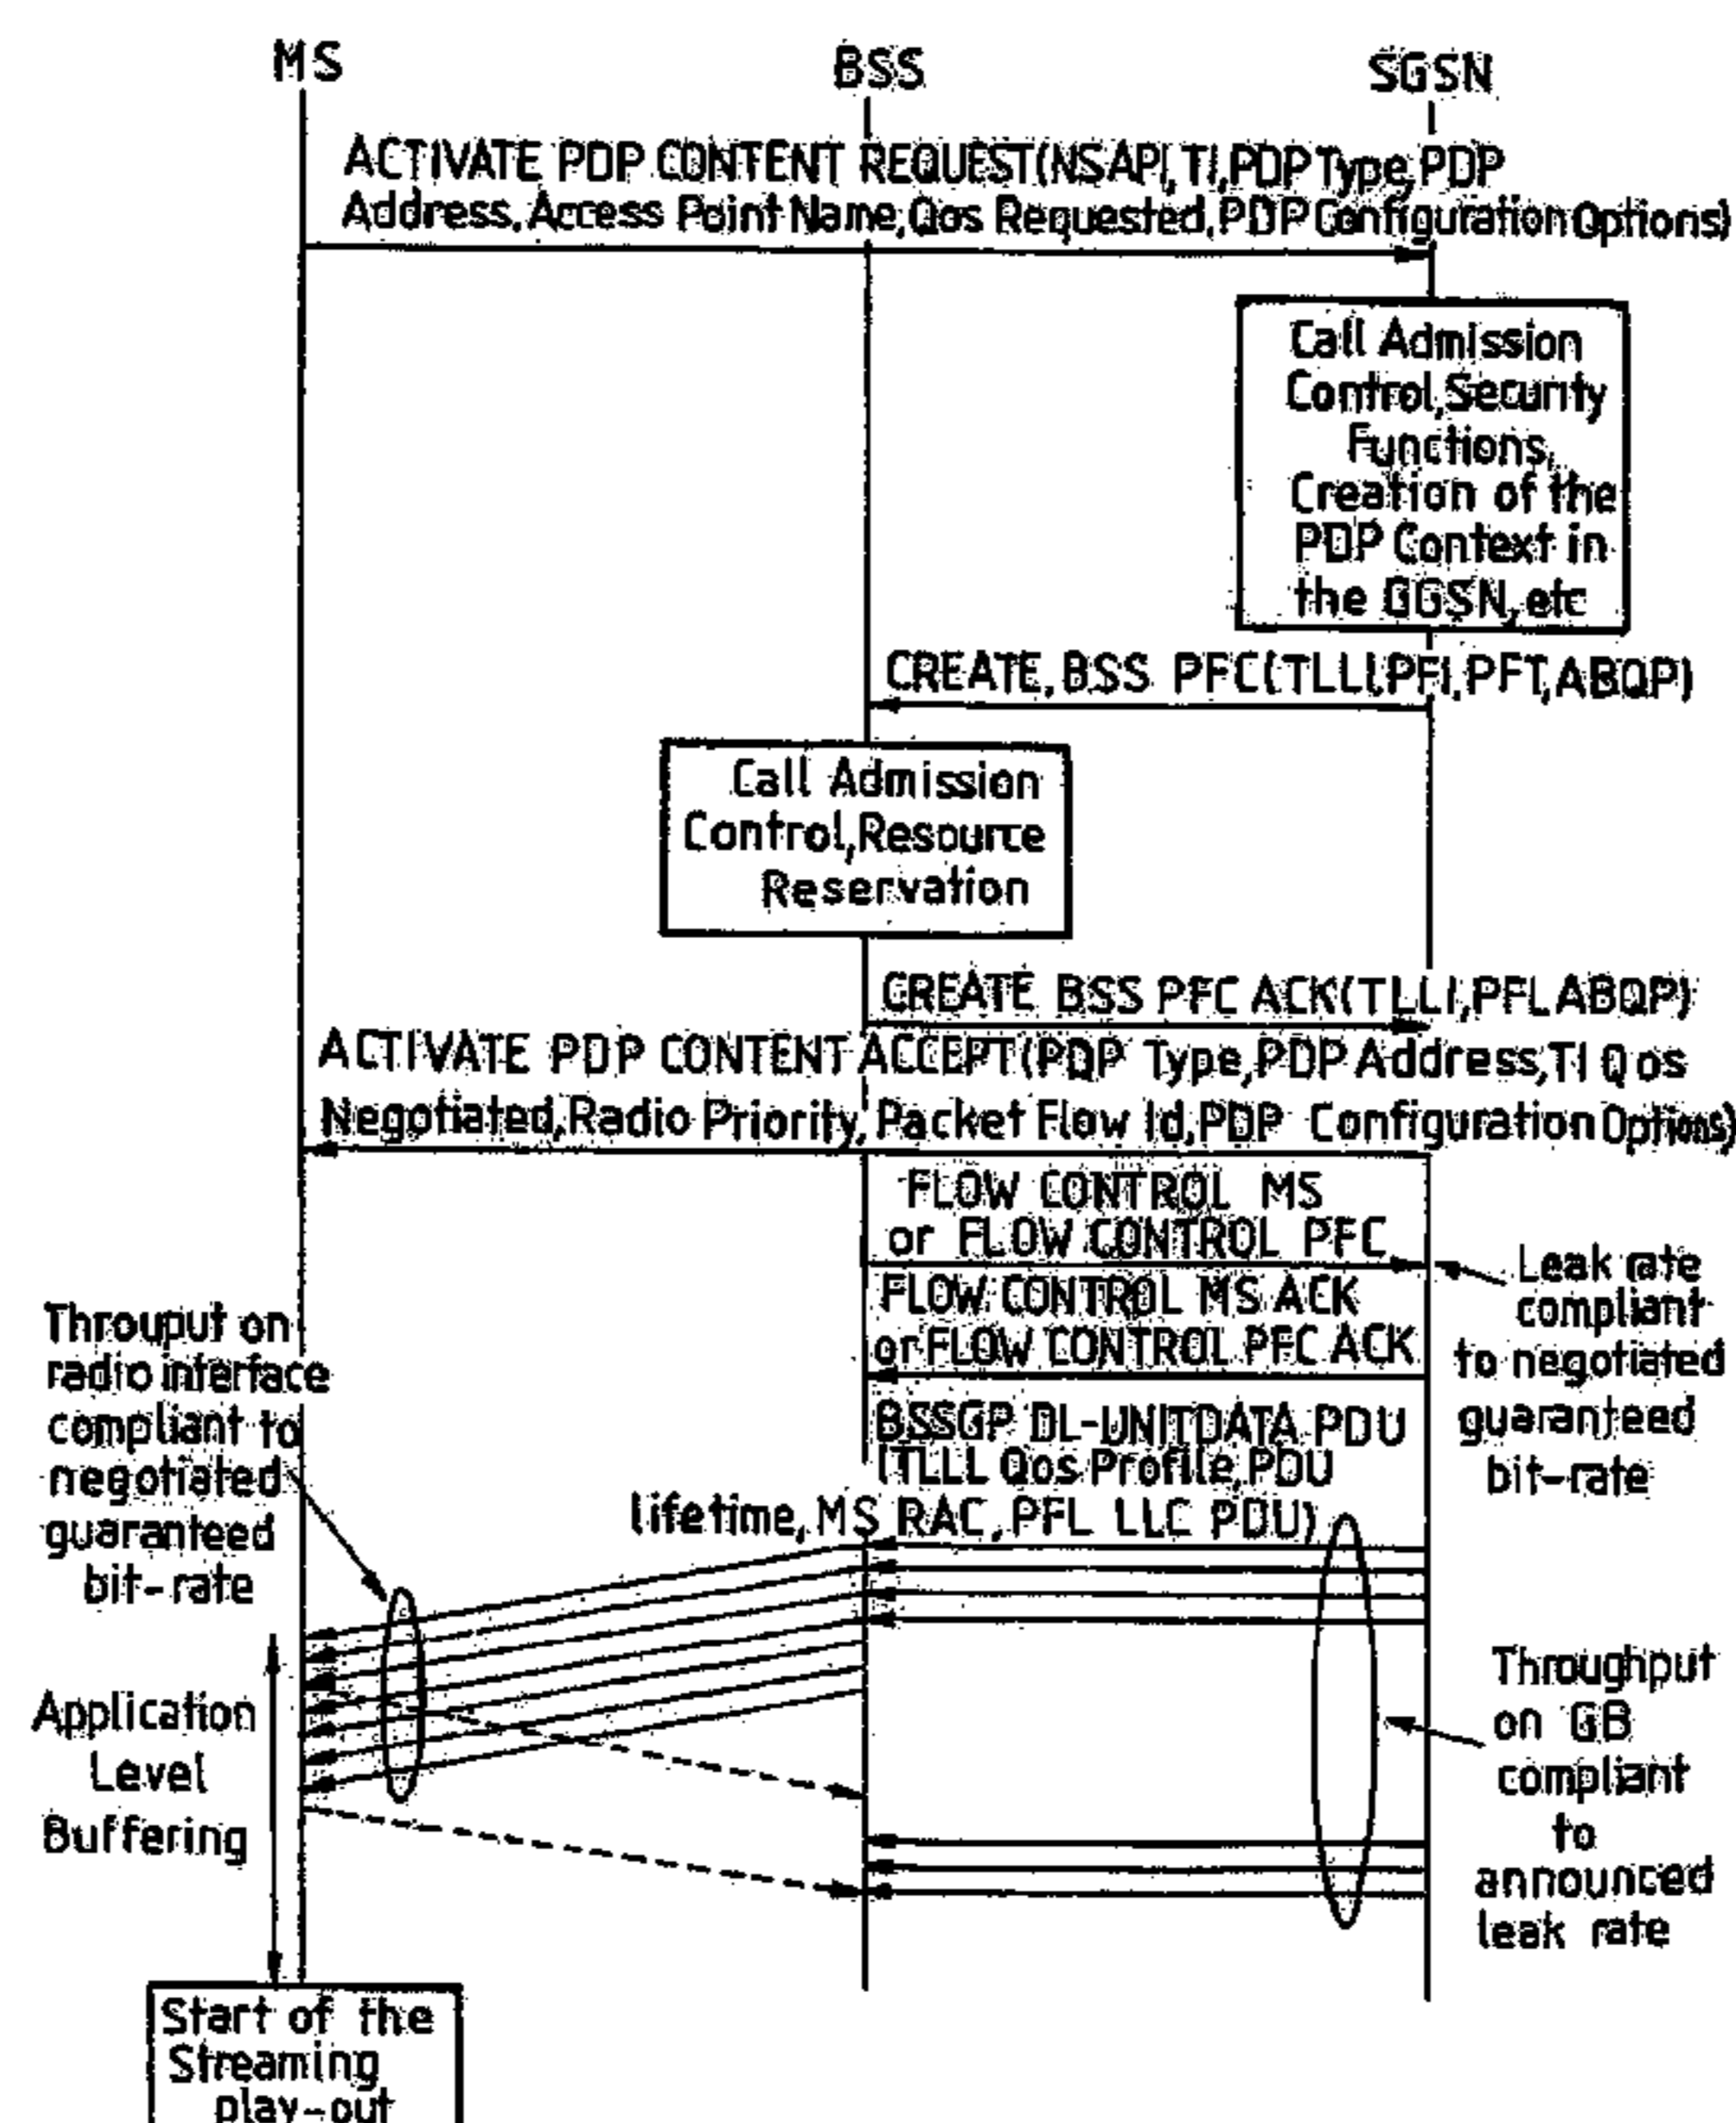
MS
BSS
SGSN

ACTIVATE PDP CONTENT REQUEST(NSAPI,TI,PDP Type,PDP Address,Access Point Name,Qos Requested,PDP Configuration Options)

Call Admission Control,Security Functions, Creation of the PDP Context in the GGSN,etc

CREATE,BSS PFC(TLLI,PFI,PFT,ABQP)

Call Admission Control,Resource Reservation

CREATE BSS PFC ACK(TLLI,PFI,ABQP)

ACTIVATE PDP CONTENT ACCEPT(PDP Type,PDP Address,TI Qos Negotiated,Radio Priority,Packet Flow Id,PDP Configuration Options)

FLOW CONTROL MS or FLOW CONTROL PFC

Leak rate compliant to negotiated guaranteed bit-rate

FLOW CONTROL MS ACK or FLOW CONTROL PFC ACK

Throuput on radio interface compliant to negotiated guaranteed bit-rate

BSSGP DL-UNITDATA PDU (TLLI Qos Profile,PDU lifetime,MS RAC,PFI,LLC PDU)

Application Level Buffering

Throughput on GB compliant to announced leak rate

Start of the Streaming play-out